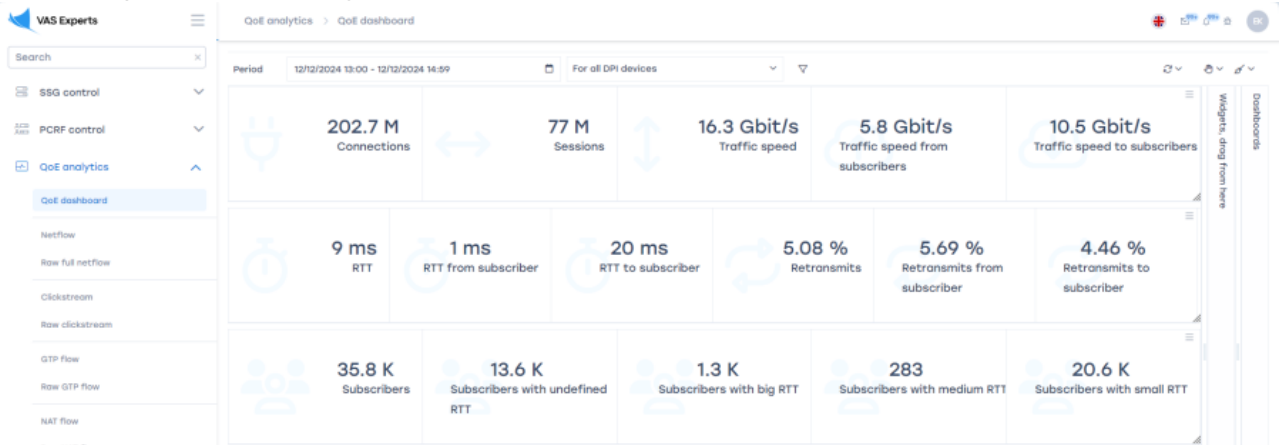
VAS Experts

Search

SSG control

PCRF control

QoE analytics

QoE dashboard

Netflow

Raw full netflow

Clickstream

Raw clickstream

GTP flow

Raw GTP flow

NAT flow

QoE analytics > QoE dashboard

EK

Period 12/12/2024 13:00 - 12/12/2024 14:59 For all DPI devices

202.7 M
Connections

77 M
Sessions

16.3 Gbit/s
Traffic speed

5.8 Gbit/s
Traffic speed from subscribers

10.5 Gbit/s
Traffic speed to subscribers

9 ms
RTT

1 ms
RTT from subscriber

20 ms
RTT to subscriber

5.08 %
Retransmits

5.69 %
Retransmits from subscriber

4.46 %
Retransmits to subscriber

35.8 K
Subscribers

13.6 K
Subscribers with undefined RTT

1.3 K
Subscribers with big RTT

283
Subscribers with medium RTT

20.6 K
Subscribers with small RTT

Widgets, drag from here

Dashboards